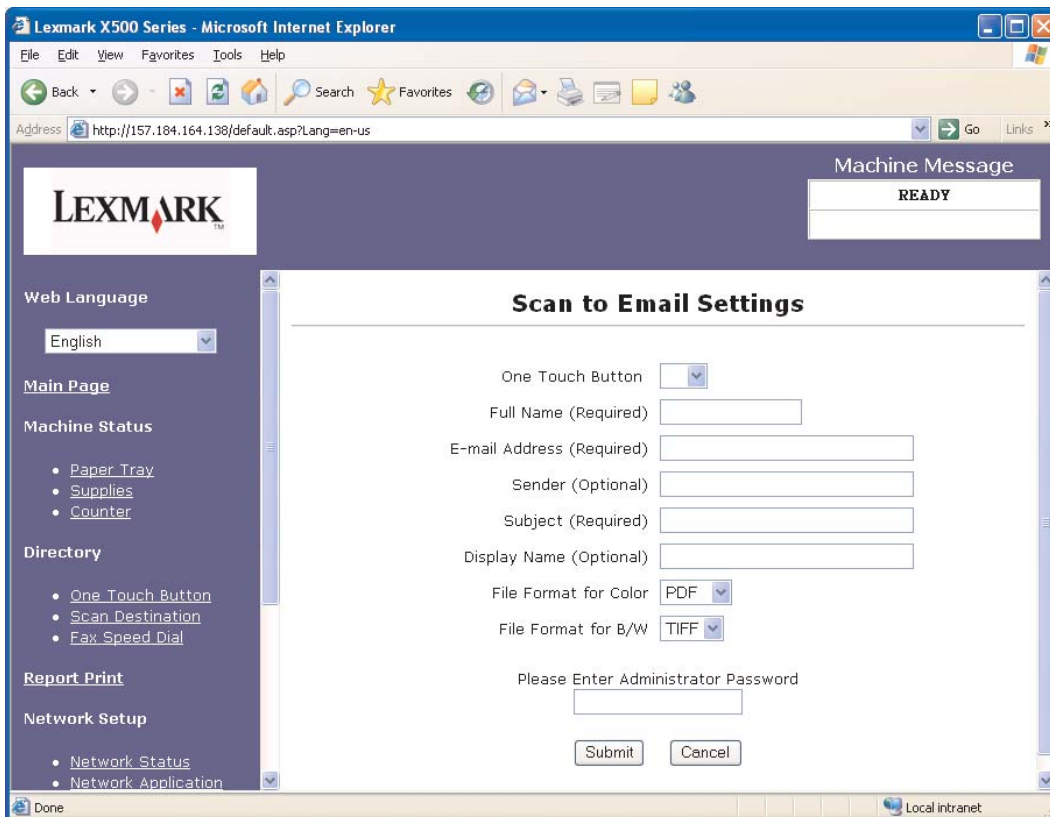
Lexmark X500 Series - Microsoft Internet Explorer

File Edit View Favorites Tools Help

Back Search Favorites

Address http://157.184.164.138/default.asp?Lang=en-us Go Links

LEXMARK

Machine Message

READY

Web Language

English

Main Page

Machine Status

- Paper Tray
- Supplies
- Counter

Directory

- One Touch Button
- Scan Destination
- Fax Speed Dial

Report Print

Network Setup

- Network Status
- Network Application

Scan to Email Settings

One Touch Button

Full Name (Required)

E-mail Address (Required)

Sender (Optional)

Subject (Required)

Display Name (Optional)

File Format for Color PDF

File Format for B/W TIFF

Please Enter Administrator Password

Submit Cancel

Done Local intranet